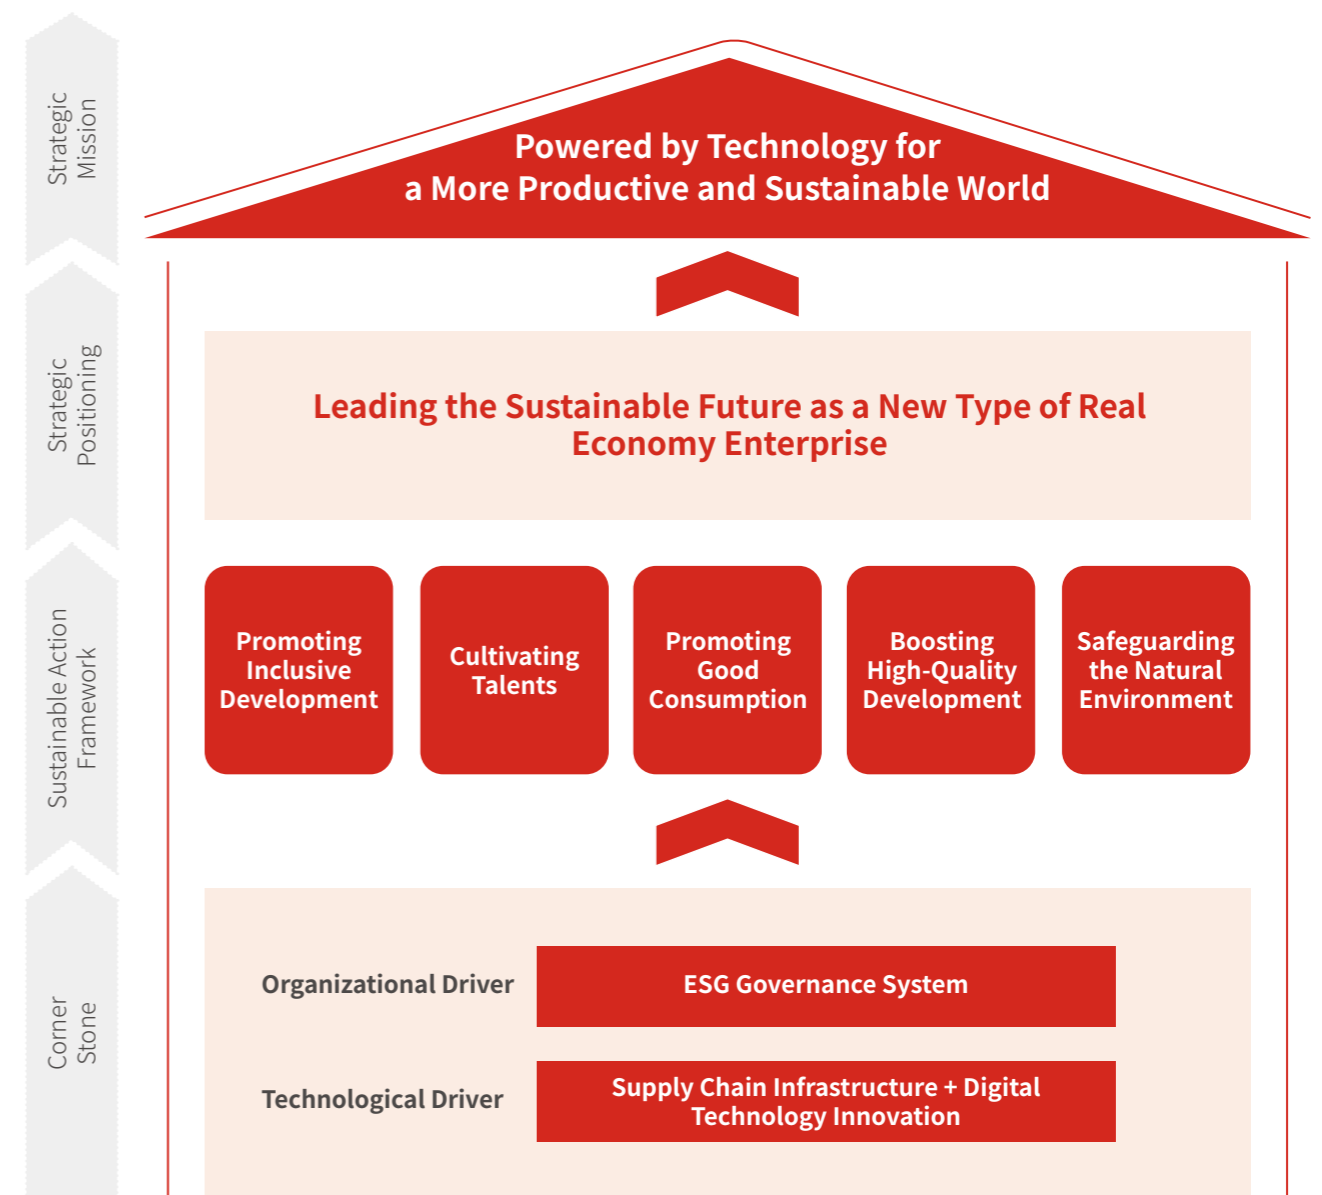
Strategic Mission

Powered by Technology for a More Productive and Sustainable World

Strategic Positioning

Leading the Sustainable Future as a New Type of Real Economy Enterprise

Sustainable Action Framework

Promoting Inclusive Development

Cultivating Talents

Promoting Good Consumption

Boosting High-Quality Development

Safeguarding the Natural Environment

Corner Stone

Organizational Driver

ESG Governance System

Technological Driver

Supply Chain Infrastructure + Digital Technology Innovation